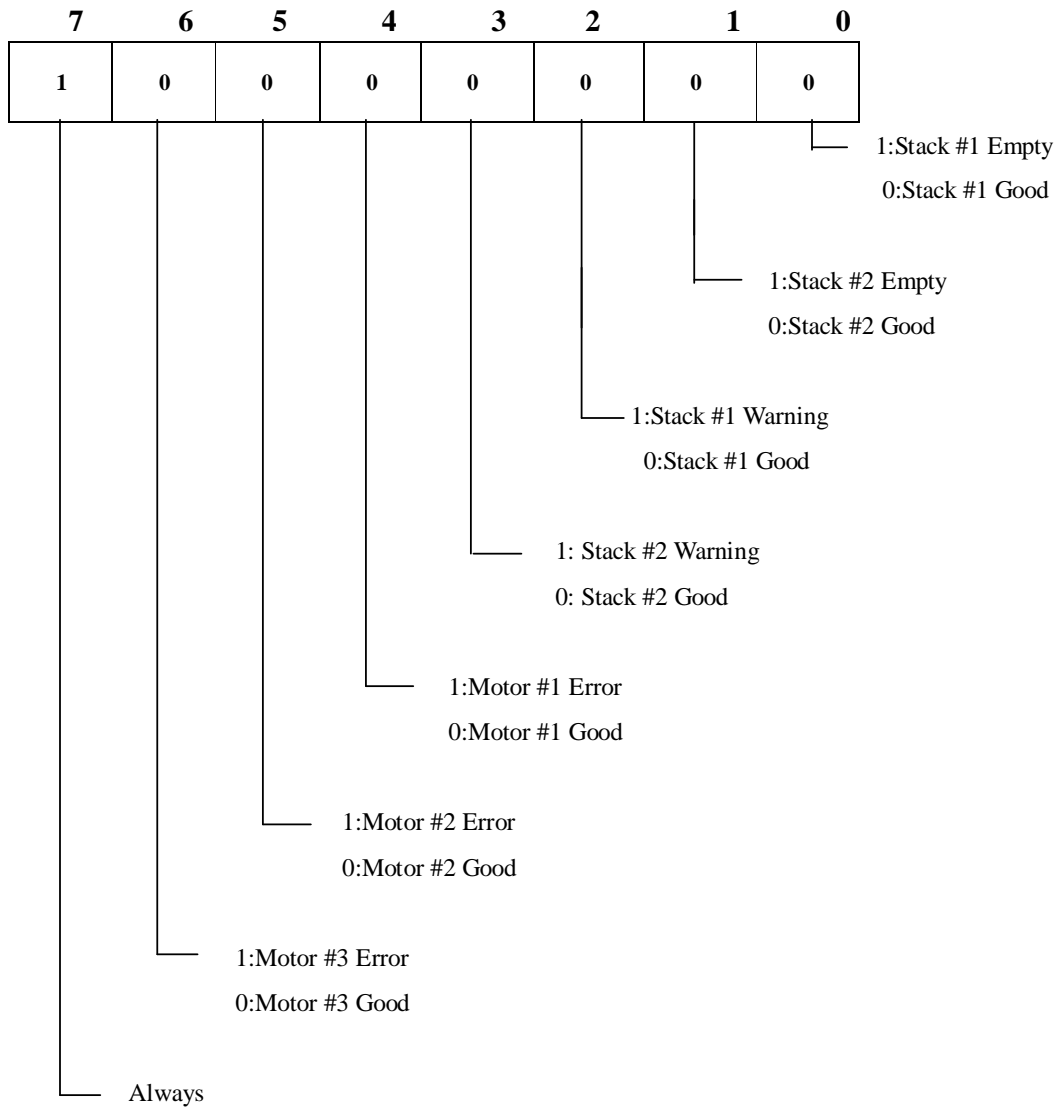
| 7 | 6 | 5 | 4 | 3 | 2 | 1 | 0 |
|---|---|---|---|---|---|---|---|
| 1 | 0 | 0 | 0 | 0 | 0 | 0 | 0 |

1:Stack #1 Empty
0:Stack #1 Good

1:Stack #2 Empty
0:Stack #2 Good

1:Stack #1 Warning
0:Stack #1 Good

1: Stack #2 Warning
0: Stack #2 Good

1:Motor #1 Error
0:Motor #1 Good

1:Motor #2 Error
0:Motor #2 Good

1:Motor #3 Error
0:Motor #3 Good

Always